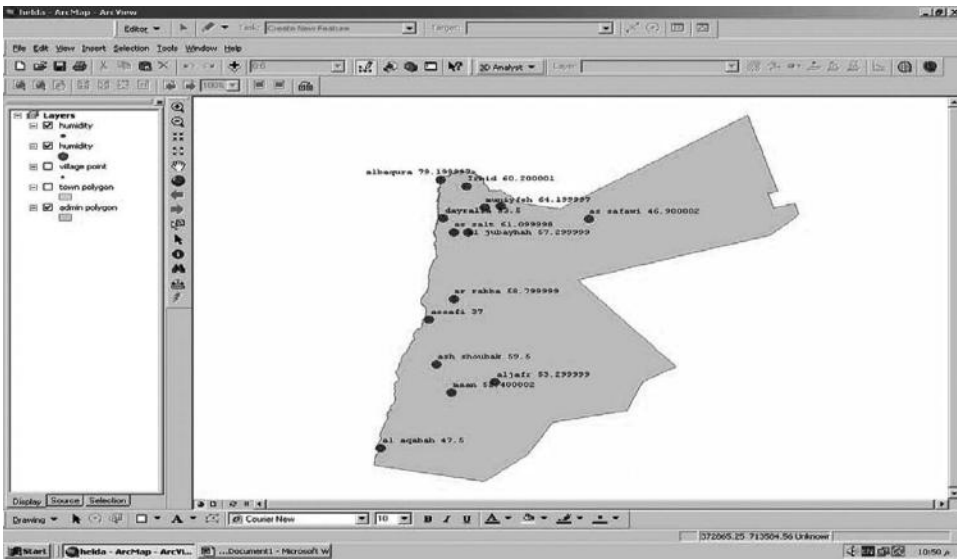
helda - ArcMap - ArcView

Editor ▾ Task: Create New Feature Target:

File Edit View Insert Selection Tools Window Help

3D Analyst ▾ Layer:

Layers
humidity
humidity
village point
town polygon
admin polygon

albaqura 79.199999
Irbid 60.200001
muwaqqar 64.199997
dayralla 73.5
as safawi 46.900002
as salt 61.099998
al jubayhah 57.299999
ar rabba 58.799999
assafi 37
ash shoubak 59.5
aljafr 53.299999
maan 5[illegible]400002
al aqabah 47.5

Display Source Selection

Drawing ▾ Courier New 10 B I U

372865.25 713504.56 Unknown

Start helda - ArcMap - ArcVi... Document1 - Microsoft W 10:50